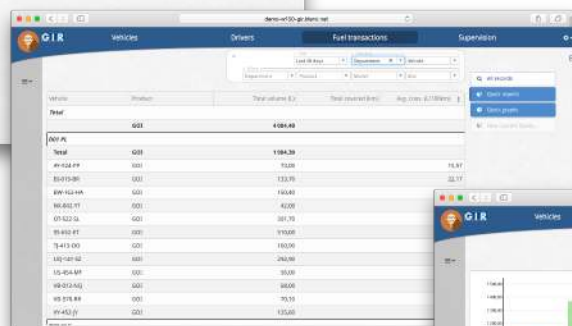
demo-w150-gir.blanc.net

GIR

Vehicles

Drivers

Fuel transactions

Supervision

Last 30 days

Department

Vehicle

Department

Product

Model

Box

All records

Open reports

Open graphs

Vehicle

Product

Total volume (L)

Total covered (km)

Avg. cons. (L/100km)

Total

GOI

4 084,48

001 PL

Total

GOI

1 184,39

AY-524-FP

GOI

73,00

15,97

BS-015-BR

GOI

133,70

22,17

BW-102-HA

GOI

160,40

BX-842-YT

GOI

42,00

DT-522-SL

GOI

101,70

FE-850-RT

GOI

110,00

FJ-413-DO

GOI

160,00

GQ-141-SE

GOI

292,90

GS-454-MP

GOI

30,00

VB-012-NG

GOI

68,00

VS-578-RX

GOI

70,10

XY-453-JY

GOI

125,60

GIR

Vehicles